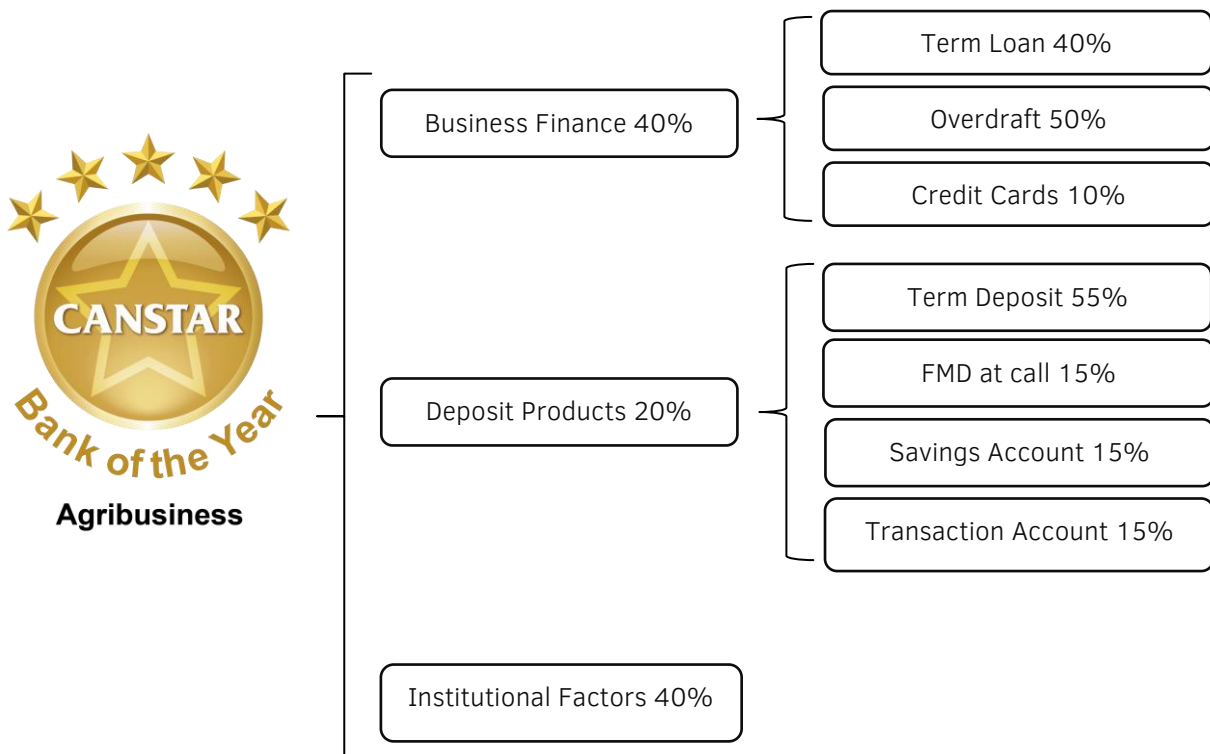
CANSTAR
Bank of the Year
Agribusiness

Business Finance 40%

Term Loan 40%

Overdraft 50%

Credit Cards 10%

Deposit Products 20%

Term Deposit 55%

FMD at call 15%

Savings Account 15%

Transaction Account 15%

Institutional Factors 40%